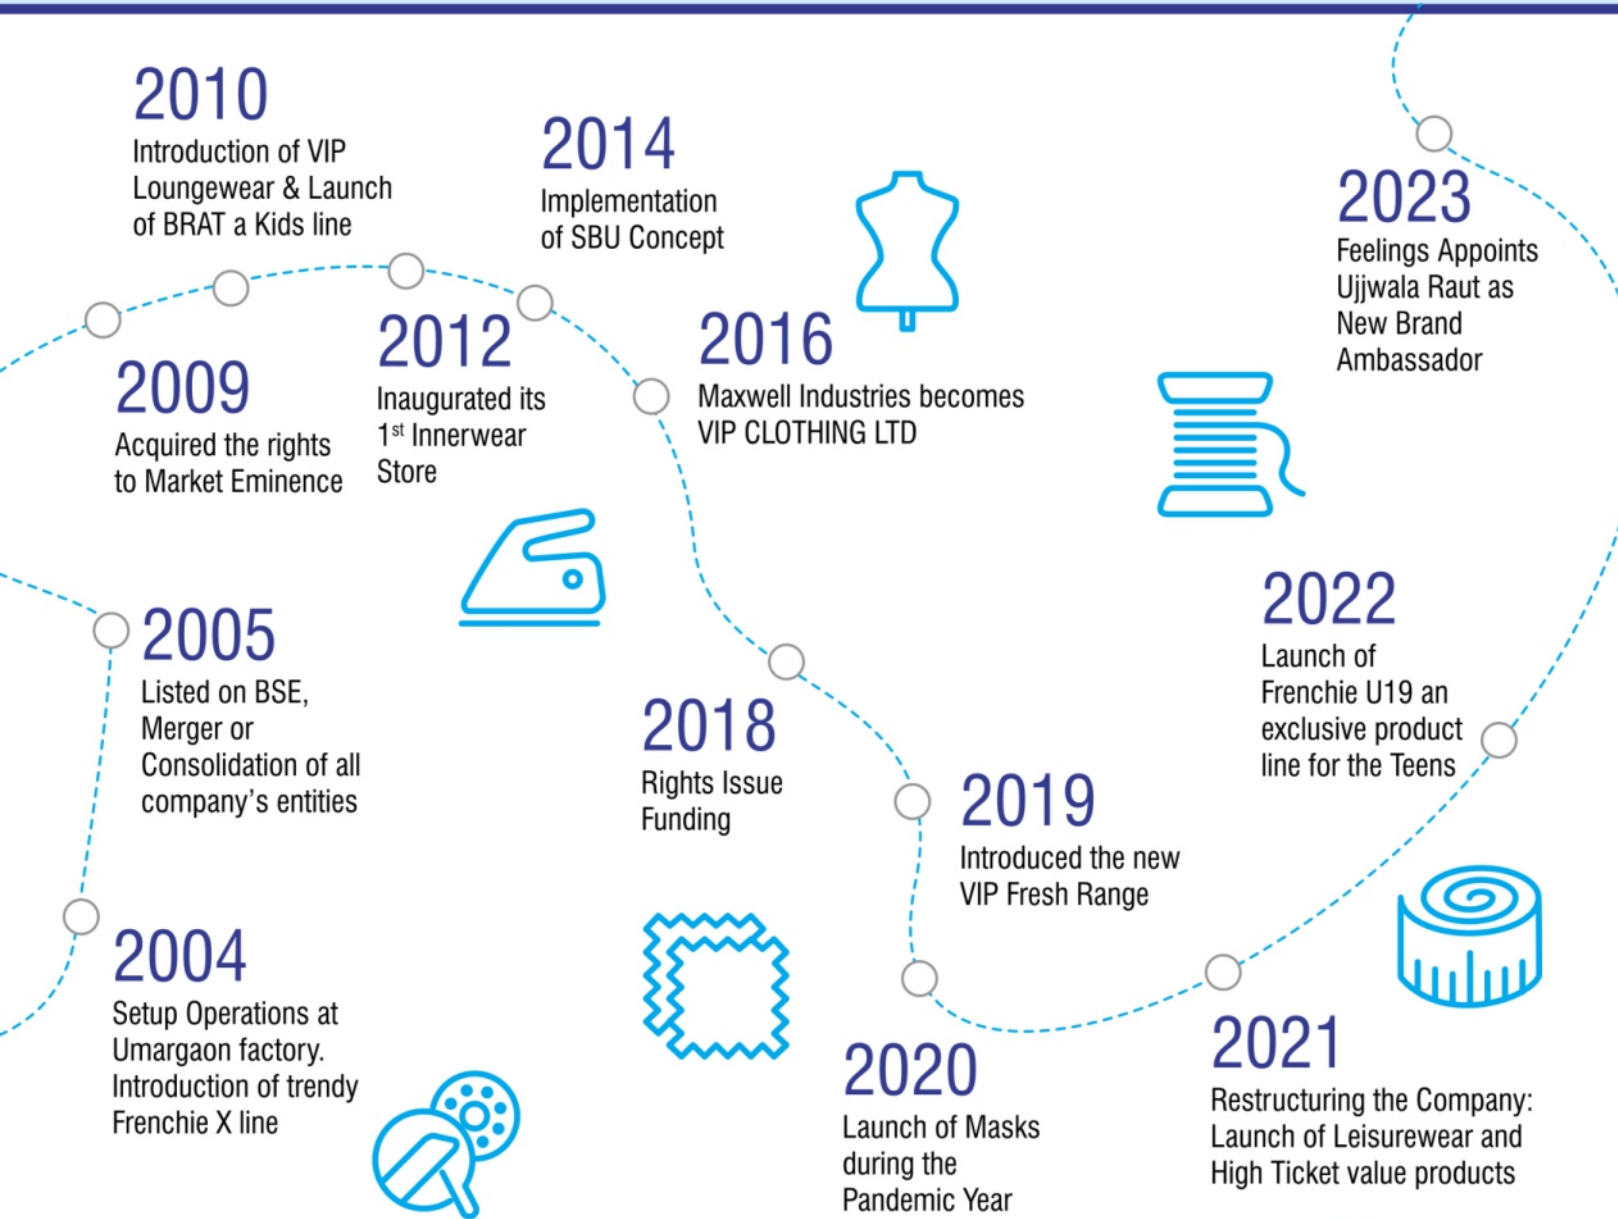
2010
Introduction of VIP Loungewear & Launch of BRAT a Kids line

2014
Implementation of SBU Concept

2023
Feelings Appoints Ujjwala Raut as New Brand Ambassador

2009
Acquired the rights to Market Eminence

2012
Inaugurated its 1$^{st}$ Innerwear Store

2016
Maxwell Industries becomes VIP CLOTHING LTD

2005
Listed on BSE, Merger or Consolidation of all company's entities

2018
Rights Issue Funding

2022
Launch of Frenchie U19 an exclusive product line for the Teens

2019
Introduced the new VIP Fresh Range

2004
Setup Operations at Umargaon factory. Introduction of trendy Frenchie X line

2020
Launch of Masks during the Pandemic Year

2021
Restructuring the Company: Launch of Leisurewear and High Ticket value products